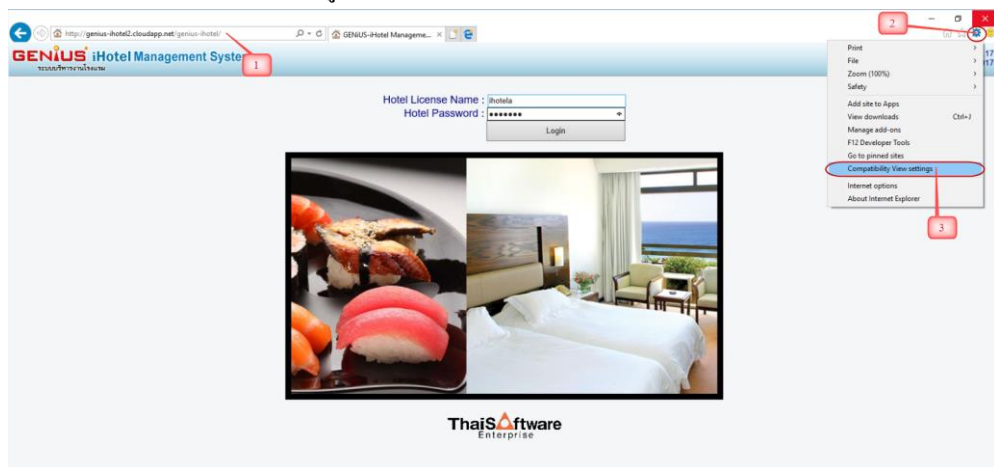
http://genius-ihotel2.cloudapp.net/genius-ihotel/

GENiUS-iHotel Manageme...

GENiUS iHotel Management System

ระบบบริหารงานโรงแรม

1

2

Print
File
Zoom (100%)
Safety
Add site to Apps
View downloads Ctrl+J
Manage add-ons
F12 Developer Tools
Go to pinned sites
Compatibility View settings
Internet options
About Internet Explorer

3

Hotel License Name : ihotela
Hotel Password : ••••••••
Login

ThaiSoftware
Enterprise